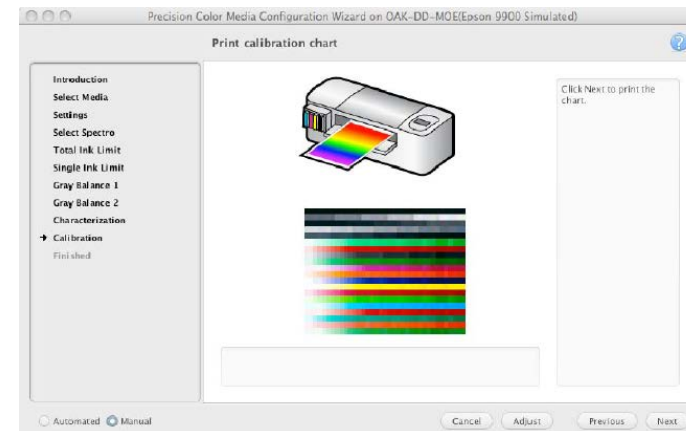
Precision Color Media Configuration Wizard on OAK-DD-MOE(Epson 9900 Simulated)

Print calibration chart

Introduction
Select Media
Settings
Select Spectro
Total Ink Limit
Single Ink Limit
Gray Balance 1
Gray Balance 2
Characterization
Calibration
Finished

Click Next to print the chart.

Automated Manual

Cancel Adjust Previous Next